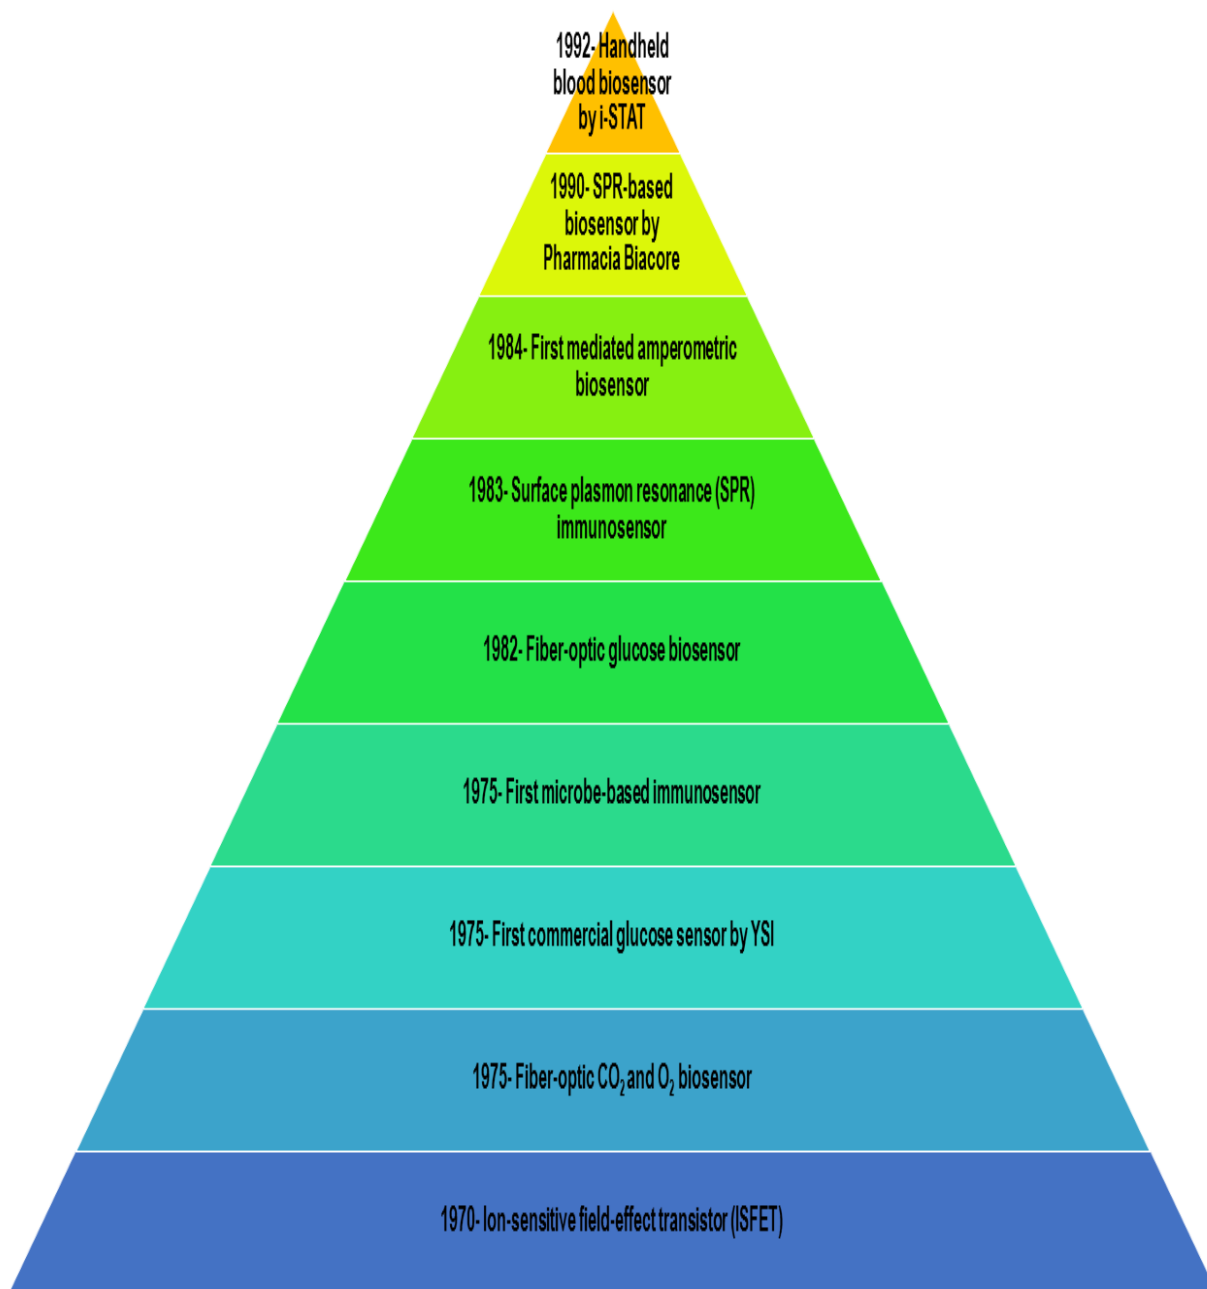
1992- Handheld blood biosensor by i-STAT

1990- SPR-based biosensor by Pharmacia Biacore

1984- First mediated amperometric biosensor

1983- Surface plasmon resonance (SPR) immunosensor

1982- Fiber-optic glucose biosensor

1975- First microbe-based immunosensor

1975- First commercial glucose sensor by YSI

1975- Fiber-optic $CO_2$ and $O_2$ biosensor

1970- Ion-sensitive field-effect transistor (ISFET)